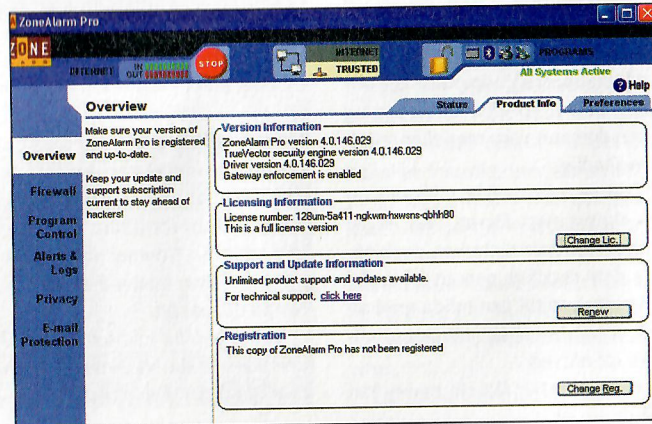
ZoneAlarm Pro

ZONE LABS

INTERNET IN OUT

STOP

INTERNET

TRUSTED

PROGRAMS

All Systems Active

Help

Overview

Status

Product Info

Preferences

Overview

Firewall

Program Control

Alerts & Logs

Privacy

E-mail Protection

Make sure your version of ZoneAlarm Pro is registered and up-to-date.

Keep your update and support subscription current to stay ahead of hackers!

Version Information

ZoneAlarm Pro version 4.0.146.029
TrueVector security engine version 4.0.146.029
Driver version 4.0.146.029
Gateway enforcement is enabled

Licensing Information

License number: 128um-5a411-ngkwm-hxwsns-qbhh80
This is a full license version

Change Lic.

Support and Update Information

Unlimited product support and updates available.

For technical support, click here

Renew

Registration

This copy of ZoneAlarm Pro has not been registered

Change Reg.